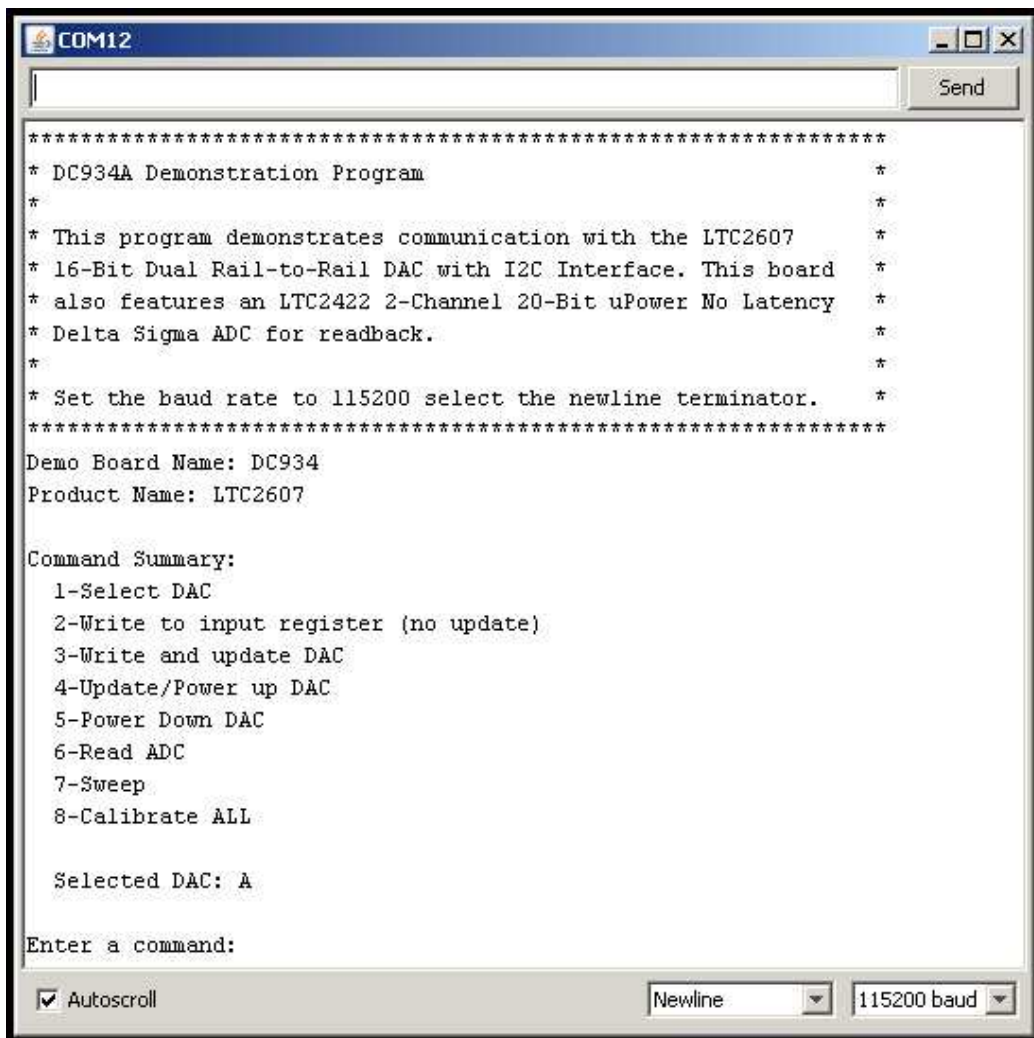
COM12

Send

*****************************************************************
* DC934A Demonstration Program                                  *
*                                                               *
* This program demonstrates communication with the LTC2607      *
* 16-Bit Dual Rail-to-Rail DAC with I2C Interface. This board   *
* also features an LTC2422 2-Channel 20-Bit uPower No Latency   *
* Delta Sigma ADC for readback.                                 *
*                                                               *
* Set the baud rate to 115200 select the newline terminator.    *
*****************************************************************
Demo Board Name: DC934
Product Name: LTC2607

Command Summary:
1-Select DAC
2-Write to input register (no update)
3-Write and update DAC
4-Update/Power up DAC
5-Power Down DAC
6-Read ADC
7-Sweep
8-Calibrate ALL

Selected DAC: A

Enter a command:

Autoscroll

Newline

115200 baud